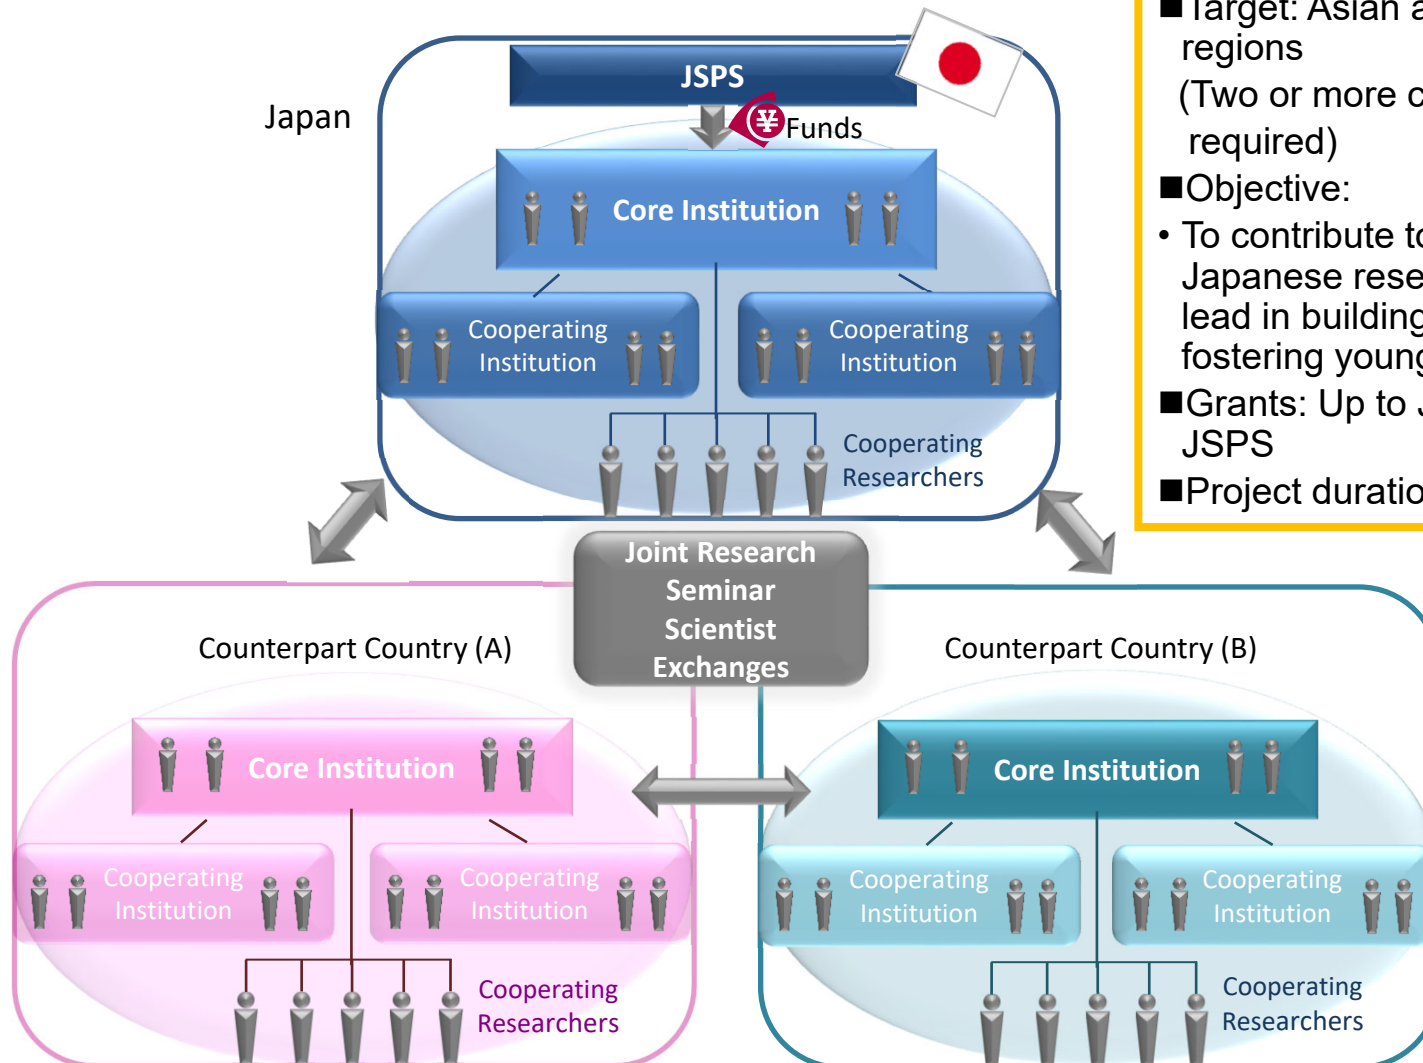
Japan

JSPS

Funds

Core Institution

Cooperating Institution

Cooperating Institution

Cooperating Researchers

■Target: Asian a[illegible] regions (Two or more c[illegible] required)

■Objective:

• To contribute to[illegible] Japanese rese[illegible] lead in building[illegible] fostering young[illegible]

■Grants: Up to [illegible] JSPS

■Project duratio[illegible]

Joint Research Seminar Scientist Exchanges

Counterpart Country (A)

Core Institution

Cooperating Institution

Cooperating Institution

Cooperating Researchers

Counterpart Country (B)

Core Institution

Cooperating Institution

Cooperating Institution

Cooperating Researchers